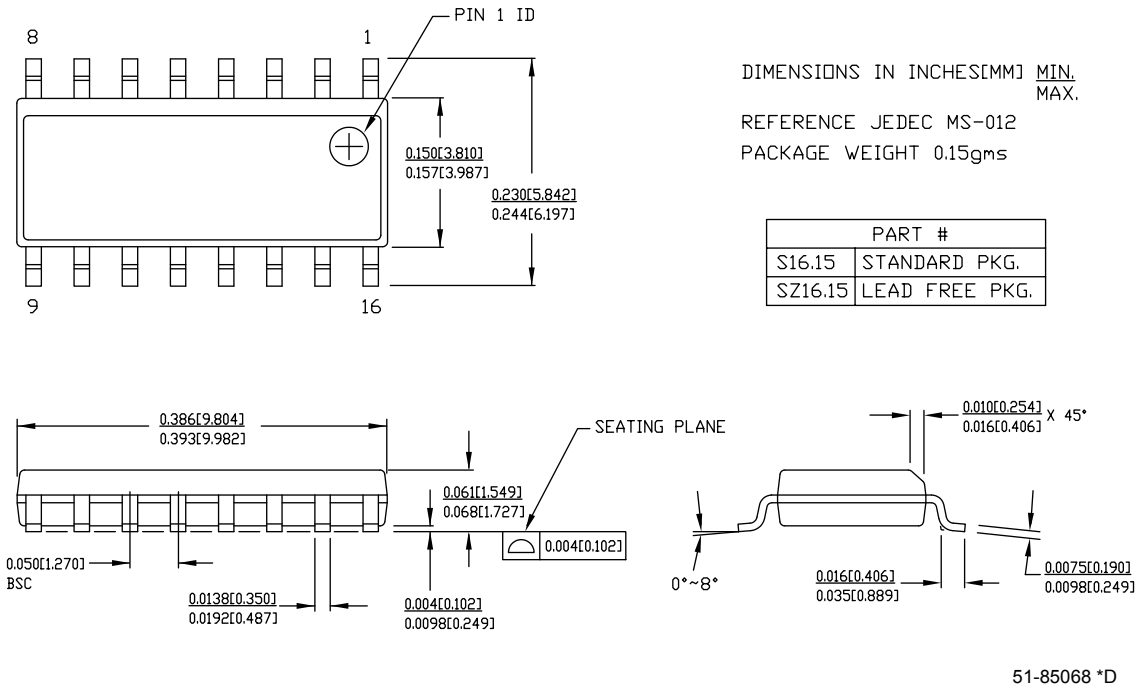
PIN 1 ID

8

1

DIMENSIONS IN INCHES[MM] MIN. MAX.

REFERENCE JEDEC MS-012

PACKAGE WEIGHT 0.15gms

0.150[3.810]
0.157[3.987]

0.230[5.842]
0.244[6.197]

| PART # | |
|---|---|
| S16.15 | STANDARD PKG. |
| SZ16.15 | LEAD FREE PKG. |

9

16

0.386[9.804]
0.393[9.982]

SEATING PLANE

0.010[0.254]
0.016[0.406] X 45°

0.061[1.549]
0.068[1.727]

0.004[0.102]

0.050[1.270]
BSC

0.0138[0.350]
0.0192[0.487]

0.004[0.102]
0.0098[0.249]

0°~8°

0.016[0.406]
0.035[0.889]

0.0075[0.190]
0.0098[0.249]

51-85068 *D